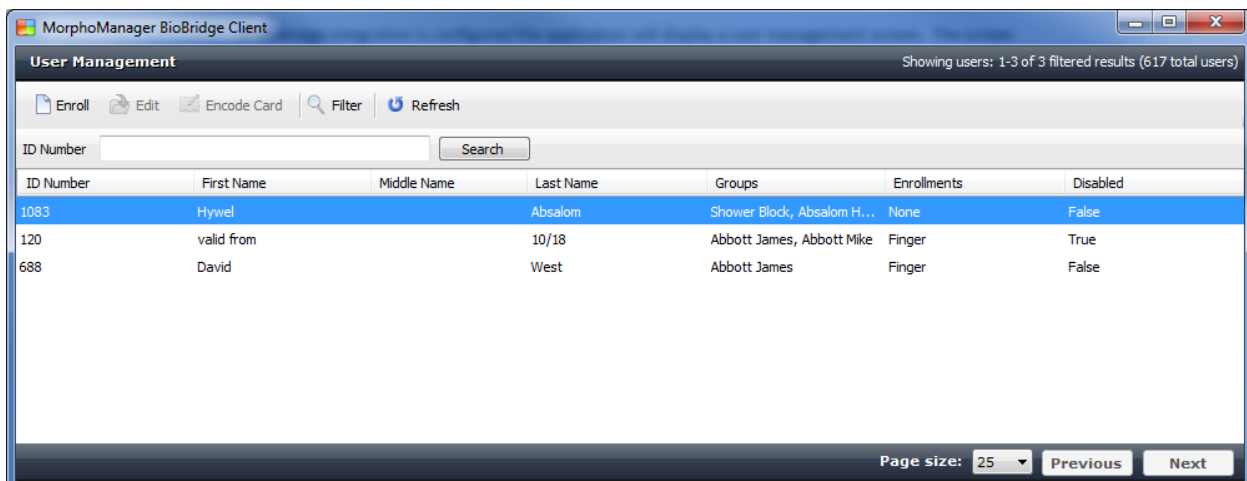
MorphoManager BioBridge Client

User Management

Showing users: 1-3 of 3 filtered results (617 total users)

Enroll Edit Encode Card Filter Refresh

ID Number Search

| ID Number | First Name | Middle Name | Last Name | Groups | Enrollments | Disabled |
|---|---|---|---|---|---|---|
| 1083 | Hywel | | Absalom | Shower Block, Absalom H... | None | False |
| 120 | valid from | | 10/18 | Abbott James, Abbott Mike | Finger | True |
| 688 | David | | West | Abbott James | Finger | False |

Page size: 25 Previous Next